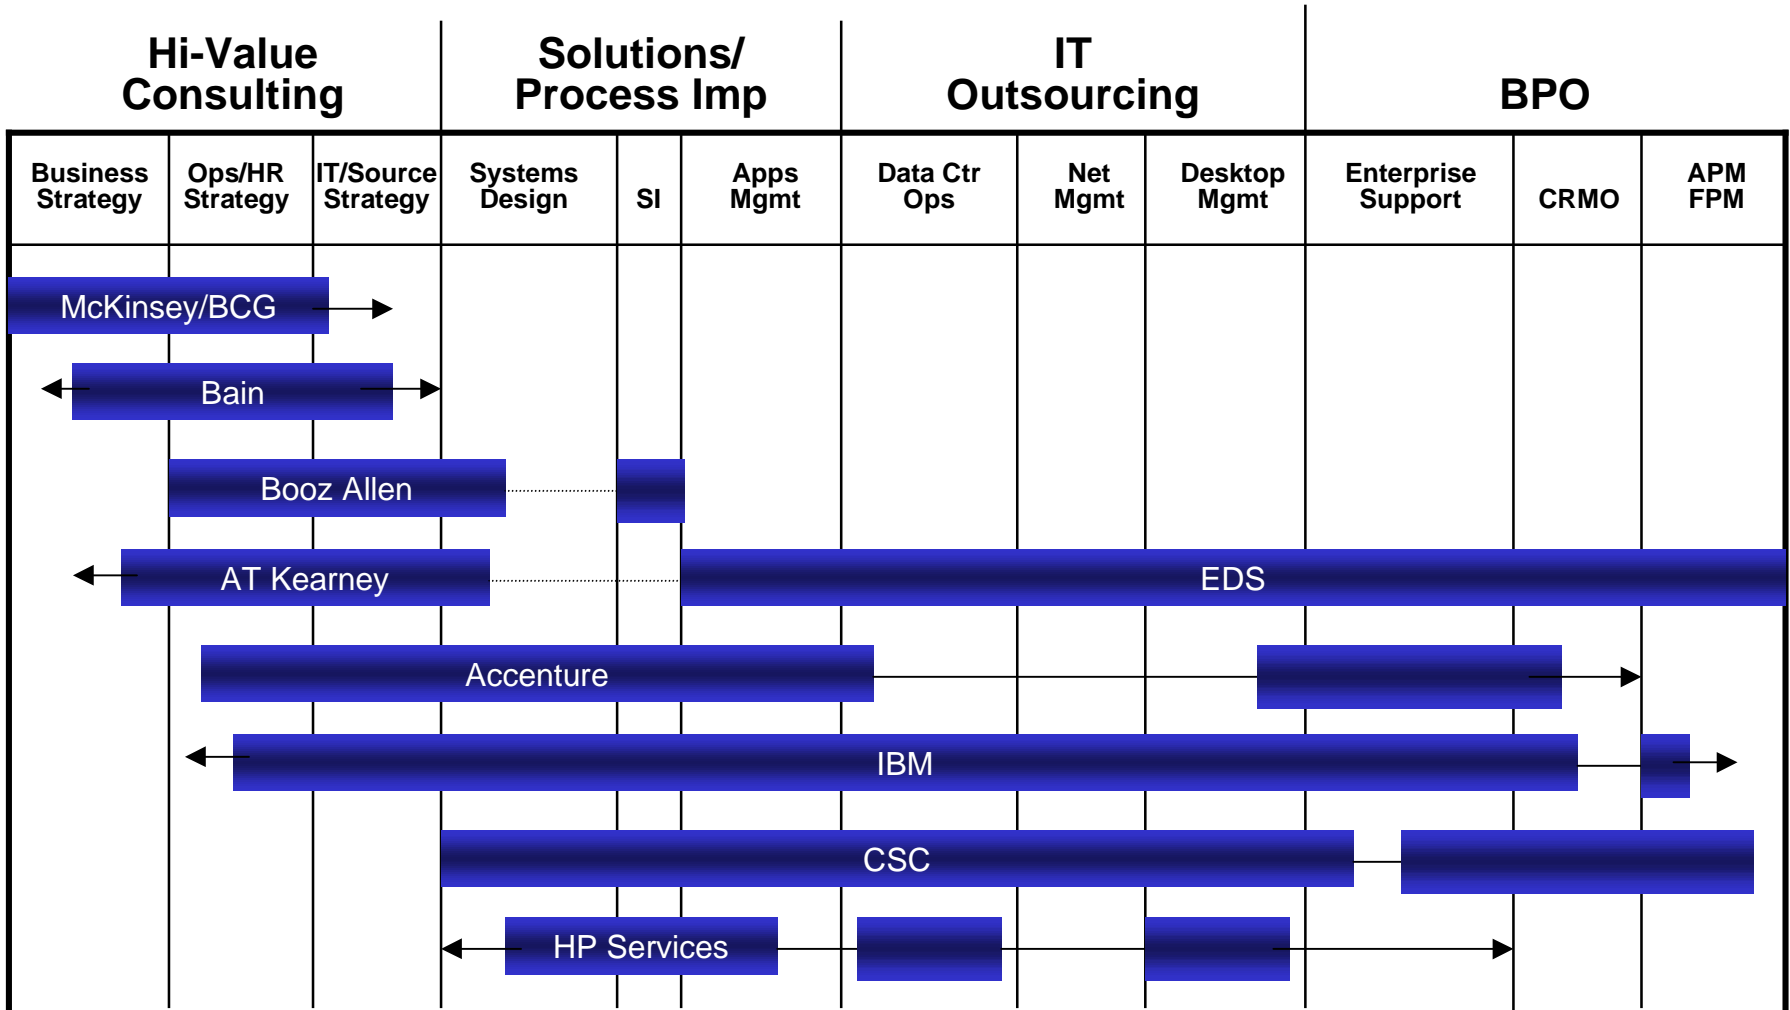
| Hi-Value Consulting | | | Solutions/ Process Imp | | | IT Outsourcing | | | BPO | | |
|---|---|---|---|---|---|---|---|---|---|---|---|
| Business Strategy | Ops/HR Strategy | IT/Source Strategy | Systems Design | SI | Apps Mgmt | Data Ctr Ops | Net Mgmt | Desktop Mgmt | Enterprise Support | CRMO | APM FPM |

McKinsey/BCG

Bain

Booz Allen

AT Kearney

EDS

Accenture

IBM

CSC

HP Services